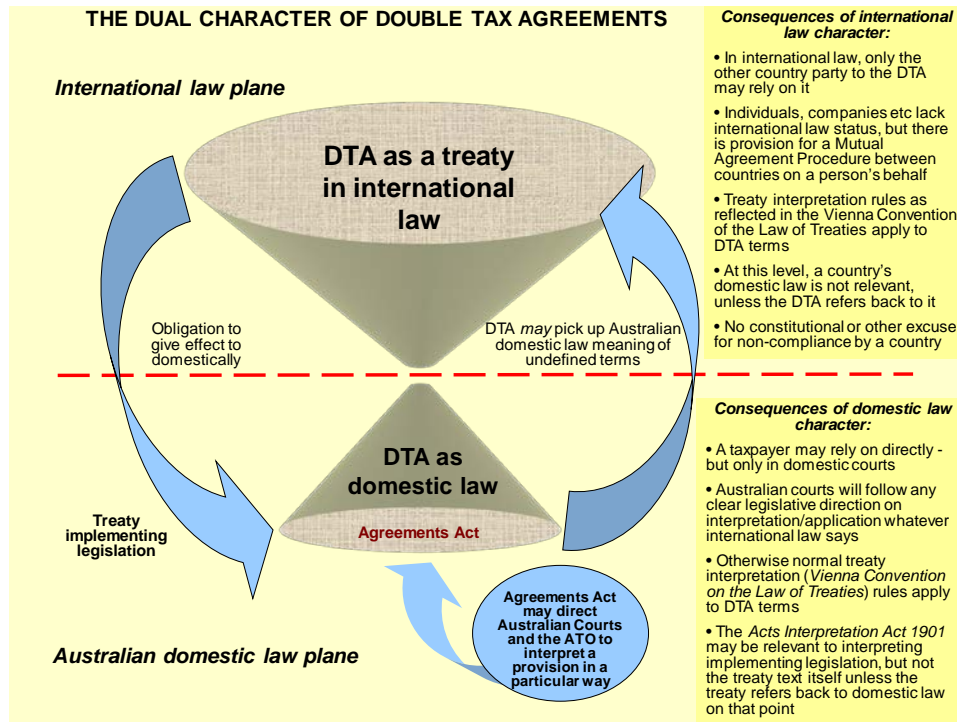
THE DUAL CHARACTER OF DOUBLE TAX AGREEMENTS

International law plane

DTA as a treaty in international law

Obligation to give effect to domestically

DTA *may* pick up Australian domestic law meaning of undefined terms

DTA as domestic law

Agreements Act

Treaty implementing legislation

Agreements Act may direct Australian Courts and the ATO to interpret a provision in a particular way

Australian domestic law plane

Consequences of international law character:

• In international law, only the other country party to the DTA may rely on it

• Individuals, companies etc lack international law status, but there is provision for a Mutual Agreement Procedure between countries on a person's behalf

• Treaty interpretation rules as reflected in the Vienna Convention of the Law of Treaties apply to DTA terms

• At this level, a country's domestic law is not relevant, unless the DTA refers back to it

• No constitutional or other excuse for non-compliance by a country

Consequences of domestic law character:

• A taxpayer may rely on directly - but only in domestic courts

• Australian courts will follow any clear legislative direction on interpretation/application whatever international law says

• Otherwise normal treaty interpretation (*Vienna Convention on the Law of Treaties*) rules apply to DTA terms

• The *Acts Interpretation Act 1901* may be relevant to interpreting implementing legislation, but not the treaty text itself unless the treaty refers back to domestic law on that point